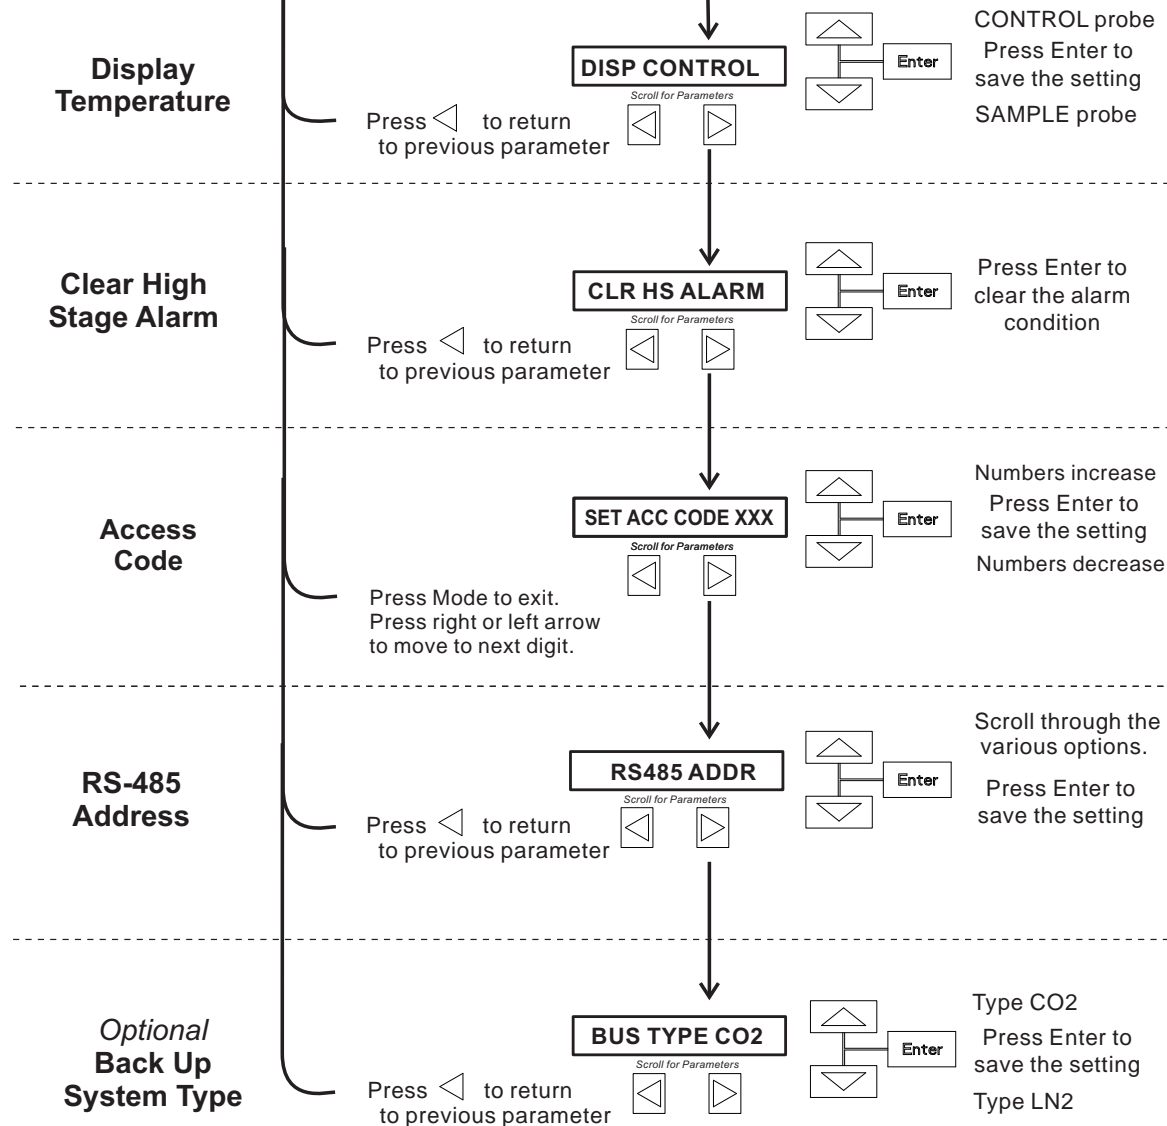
Display Temperature

DISP CONTROL
Scroll for Parameters

Press ◁ to return to previous parameter

Enter

CONTROL probe
Press Enter to save the setting
SAMPLE probe

Clear High Stage Alarm

CLR HS ALARM
Scroll for Parameters

Press ◁ to return to previous parameter

Enter

Press Enter to clear the alarm condition

Access Code

SET ACC CODE XXX
Scroll for Parameters

Press Mode to exit.
Press right or left arrow to move to next digit.

Enter

Numbers increase
Press Enter to save the setting
Numbers decrease

RS-485 Address

RS485 ADDR
Scroll for Parameters

Press ◁ to return to previous parameter

Enter

Scroll through the various options.
Press Enter to save the setting

*Optional*
Back Up System Type

BUS TYPE CO2
Scroll for Parameters

Press ◁ to return to previous parameter

Enter

Type CO2
Press Enter to save the setting
Type LN2